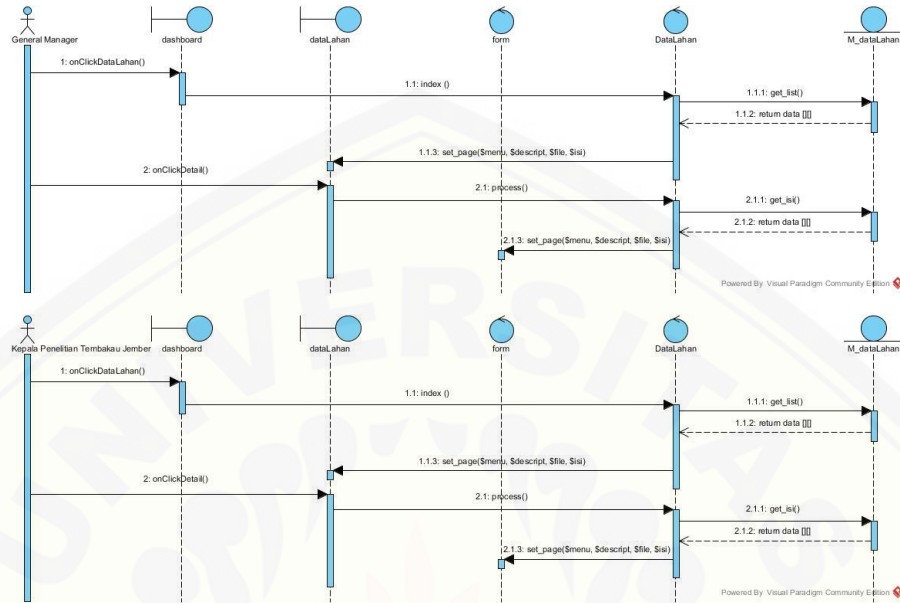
General Manager
dashboard
dataLahan
form
DataLahan
M_dataLahan

1: onClickDataLahan()
1.1: index ()
1.1.1: get_list()
1.1.2: return data [][]
1.1.3: set_page($menu, $descript, $file, $isi)
2: onClickDetail()
2.1: process()
2.1.1: get_isi()
2.1.2: return data [][]
2.1.3: set_page($menu, $descript, $file, $isi)

Powered By Visual Paradigm Community Edition

Kepala Penelitian Tembakau Jember
dashboard
dataLahan
form
DataLahan
M_dataLahan

1: onClickDataLahan()
1.1: index ()
1.1.1: get_list()
1.1.2: return data [][]
1.1.3: set_page($menu, $descript, $file, $isi)
2: onClickDetail()
2.1: process()
2.1.1: get_isi()
2.1.2: return data [][]
2.1.3: set_page($menu, $descript, $file, $isi)

Powered By Visual Paradigm Community Edition